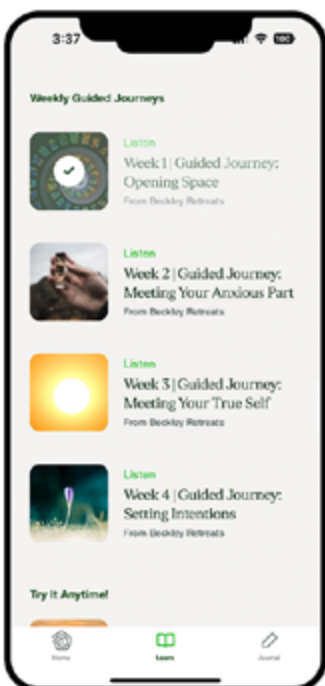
3:37

Weekly Guided Journeys

Listen
Week 1 | Guided Journey: Opening Space
From Beckley Retreats

Listen
Week 2 | Guided Journey: Meeting Your Anxious Part
From Beckley Retreats

Listen
Week 3 | Guided Journey: Meeting Your True Self
From Beckley Retreats

Listen
Week 4 | Guided Journey: Setting Intentions
From Beckley Retreats

Try It Anytime!

Home
Learn
Journal